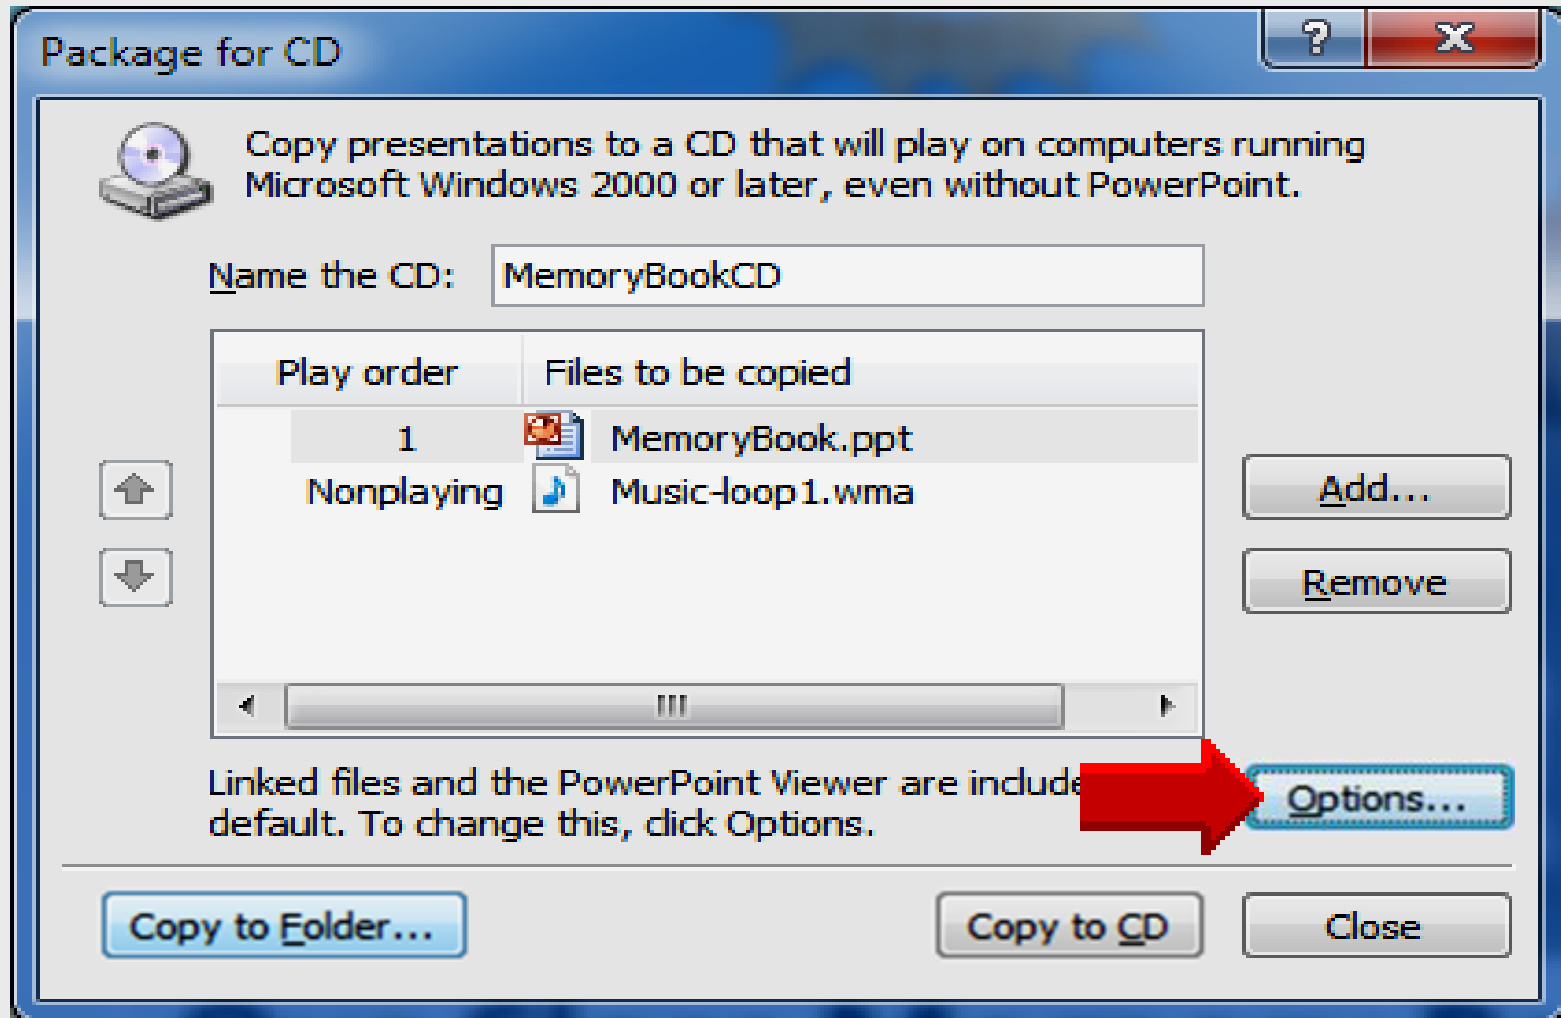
Package for CD

?

X

Copy presentations to a CD that will play on computers running Microsoft Windows 2000 or later, even without PowerPoint.

Name the CD: MemoryBookCD

| Play order | Files to be copied |
|---|---|
| 1 | MemoryBook.ppt |
| Nonplaying | Music-loop1.wma |

Add...

Remove

Linked files and the PowerPoint Viewer are include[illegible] default. To change this, click Options.

Options...

Copy to Folder...

Copy to CD

Close